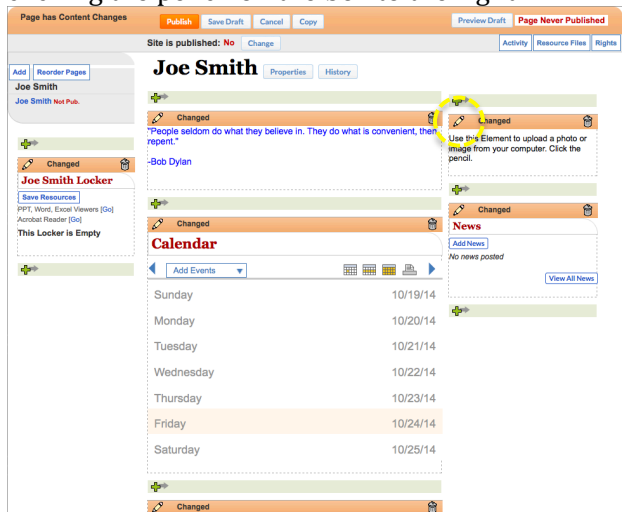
Page has Content Changes

Publish | Save Draft | Cancel | Copy

Preview Draft | Page Never Published

Site is published: No | Change

Activity | Resource Files | Rights

Add | Reorder Pages

Joe Smith

Joe Smith Not Pub.

Joe Smith

Properties | History

Changed

"People seldom do what they believe in. They do what is convenient, then repent."

-Bob Dylan

Changed

Use this Element to upload a photo or image from your computer. Click the pencil.

Changed

Joe Smith Locker

Save Resources

PPT, Word, Excel Viewers [Go]

Acrobat Reader [Go]

This Locker is Empty

Changed

Calendar

Add Events

| | |
|---|---|
| Sunday | 10/19/14 |
| Monday | 10/20/14 |
| Tuesday | 10/21/14 |
| Wednesday | 10/22/14 |
| Thursday | 10/23/14 |
| Friday | 10/24/14 |
| Saturday | 10/25/14 |

Changed

News

Add News

No news posted

View All News

Changed